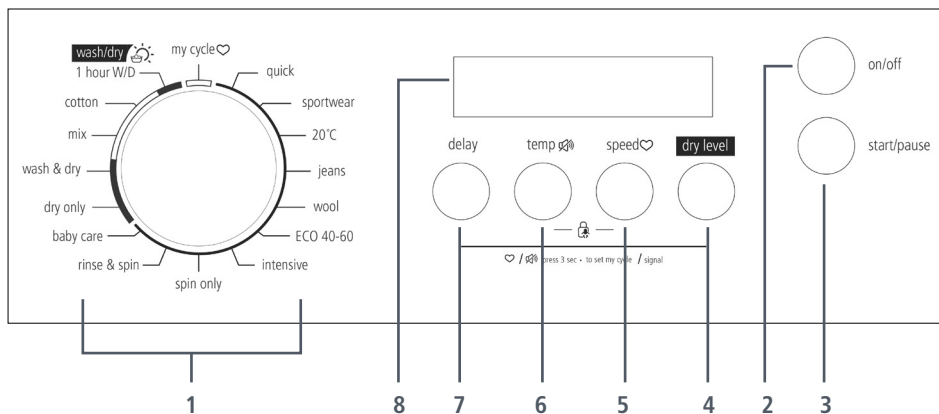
wash/dry
my cycle
1 hour W/D
quick
cotton
sportwear
mix
20°C
wash & dry
jeans
dry only
wool
baby care
ECO 40-60
rinse & spin
intensive
spin only

delay
temp
speed
dry level

/ press 3 sec • to set my cycle / signal

on/off
start/pause

1
8
7
6
5
4
2
3